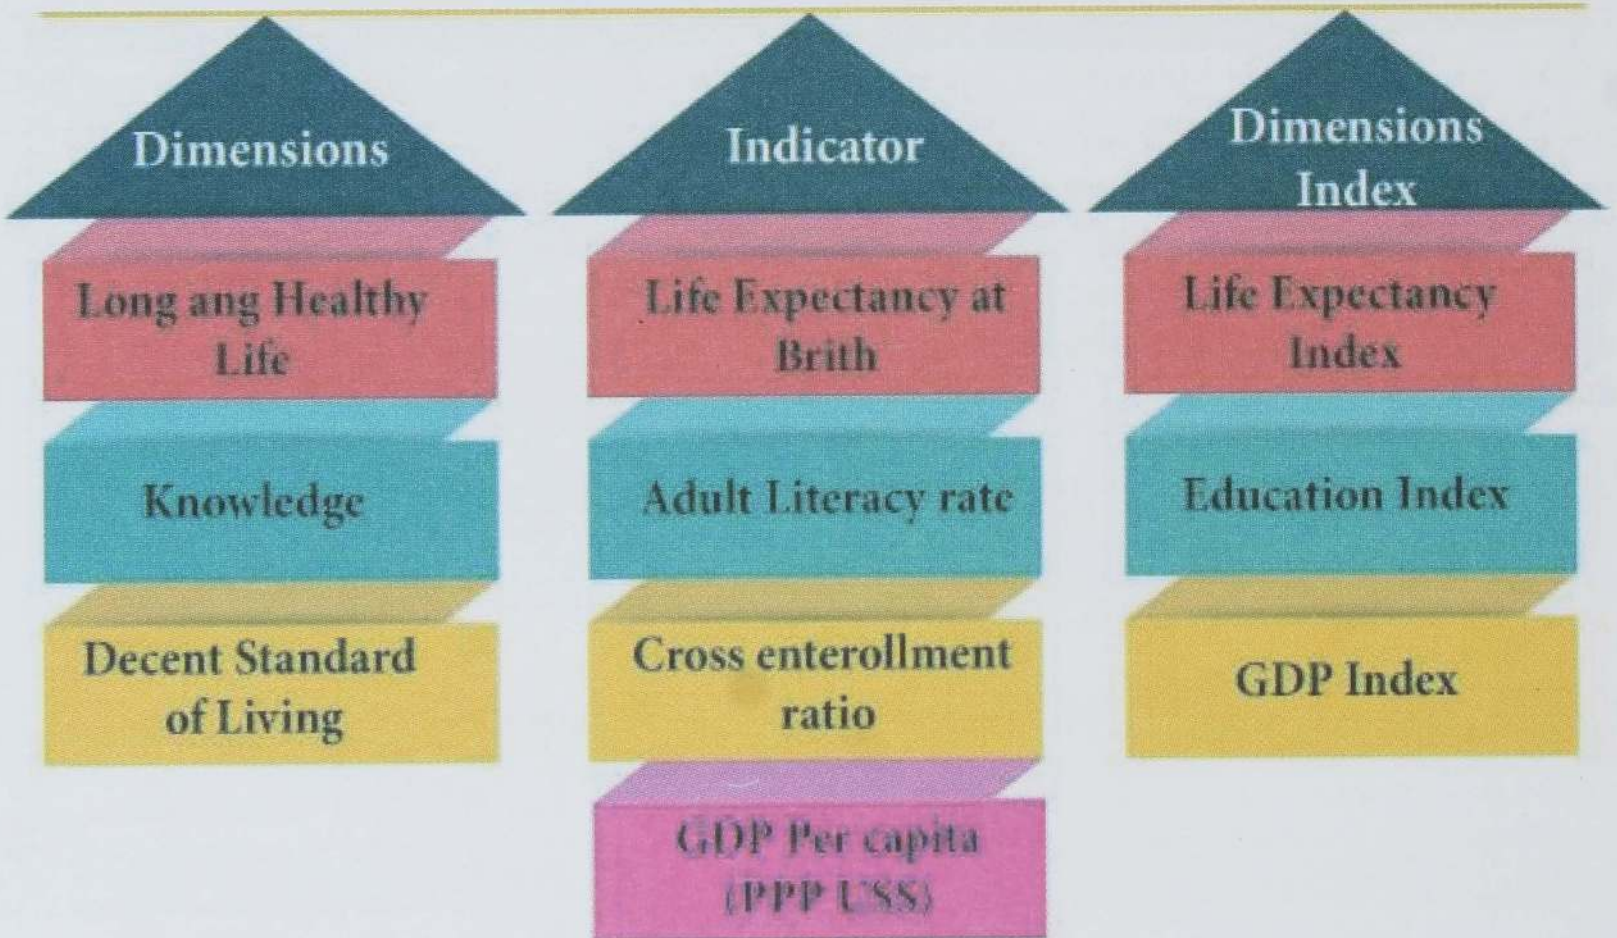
Dimensions

Long ang Healthy Life

Knowledge

Decent Standard of Living

Indicator

Life Expectancy at Brith

Adult Literacy rate

Cross enterollment ratio

GDP Per capita (PPP US$)

Dimensions Index

Life Expectancy Index

Education Index

GDP Index